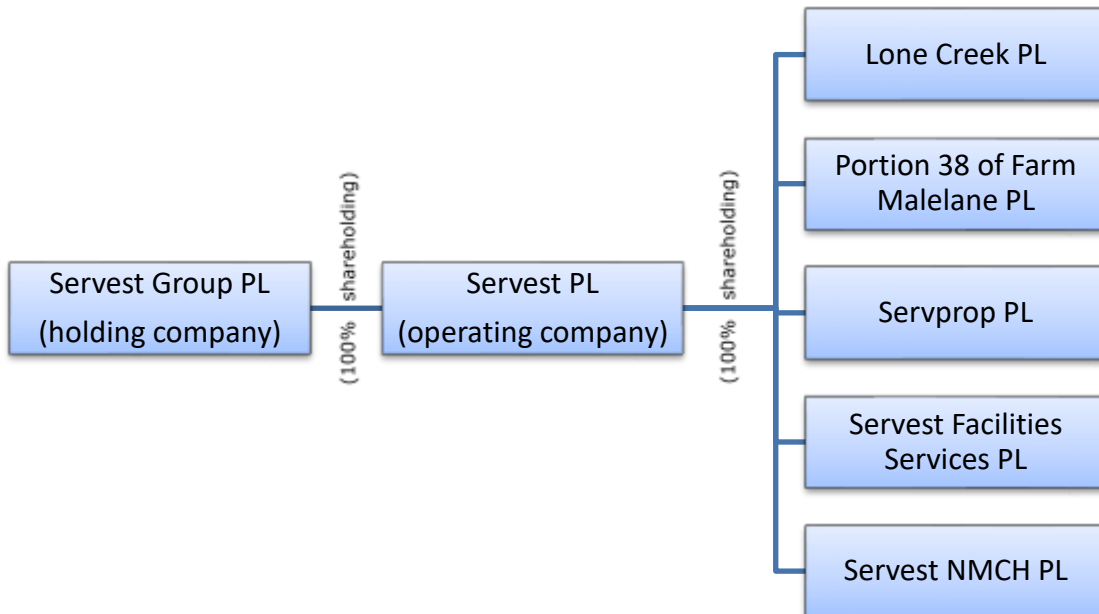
Servest Group PL
(holding company)

(100% shareholding)

Servest PL
(operating company)

(100% shareholding)

Lone Creek PL

Portion 38 of Farm Malelane PL

Servprop PL

Servest Facilities Services PL

Servest NMCH PL